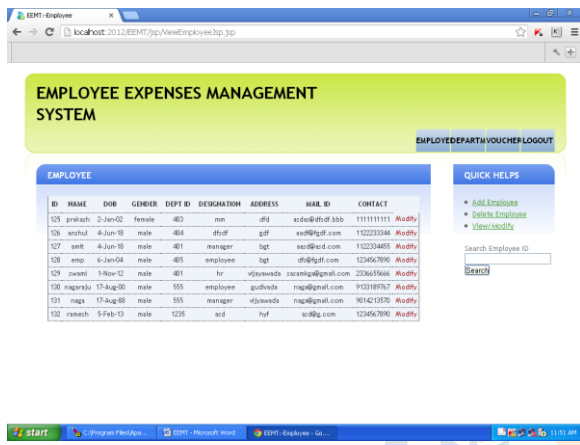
EEMT::Employee ×

localhost:2012/EEMT/jsp/ViewEmployeeJsp.jsp

EMPLOYEE EXPENSES MANAGEMENT SYSTEM

EMPLOYEE DEPARTM VOUCHER LOGOUT

EMPLOYEE

| ID | NAME | DOB | GENDER | DEPT ID | DESIGNATION | ADDRESS | MAIL ID | CONTACT | |
|---|---|---|---|---|---|---|---|---|---|
| 125 | prakash | 2-Jan-02 | female | 403 | mm | dfd | asdas@dfsdf.bbb | 1111111111 | Modify |
| 126 | anchul | 4-Jun-18 | male | 404 | dfsdf | gdf | asd@fgdf.com | 1122233344 | Modify |
| 127 | smit | 4-Jun-18 | male | 401 | manager | bgt | asd@asd.com | 1122334455 | Modify |
| 128 | emp | 6-Jan-04 | male | 405 | employee | bgt | dfs@fgdf.com | 1234567890 | Modify |
| 129 | swami | 1-Nov-12 | male | 401 | hr | vijayawada | sasamiga@gmail.com | 2336655666 | Modify |
| 130 | nagaraju | 17-Aug-00 | male | 555 | employee | gudivada | naga@gmail.com | 9133189767 | Modify |
| 131 | naga | 17-Aug-88 | male | 555 | manager | vijyawada | naga@gmail.com | 9614213570 | Modify |
| 132 | ramesh | 5-Feb-13 | male | 1235 | asd | hyf | asd@g.com | 1234567890 | Modify |

QUICK HELPS

Add Employee
Delete Employee
View/Modify

Search Employee ID

Search

start | C:\Program Files\Apa... | EEMT - Microsoft Word | EEMT::Employee - Go... | 11:51 AM